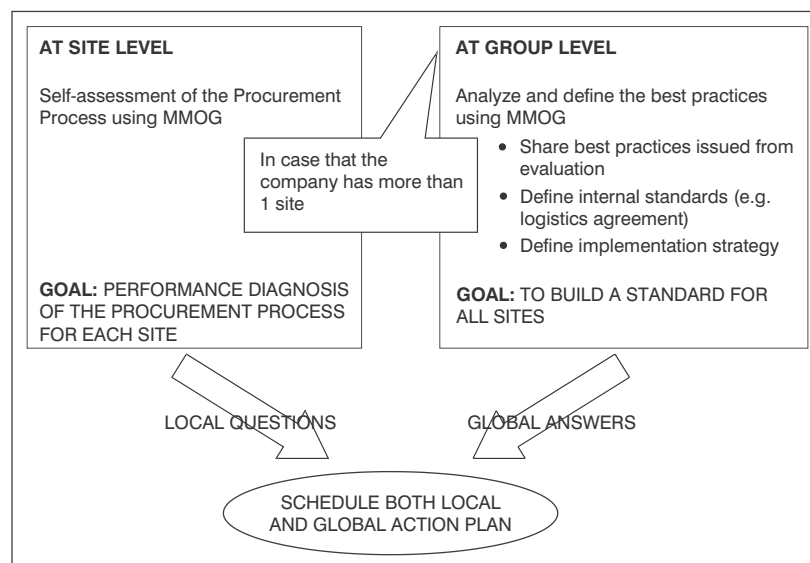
AT SITE LEVEL

Self-assessment of the Procurement Process using MMOG

GOAL: PERFORMANCE DIAGNOSIS OF THE PROCUREMENT PROCESS FOR EACH SITE

In case that the company has more than 1 site

AT GROUP LEVEL

Analyze and define the best practices using MMOG

- Share best practices issued from evaluation
- Define internal standards (e.g. logistics agreement)
- Define implementation strategy

GOAL: TO BUILD A STANDARD FOR ALL SITES

LOCAL QUESTIONS

GLOBAL ANSWERS

SCHEDULE BOTH LOCAL AND GLOBAL ACTION PLAN